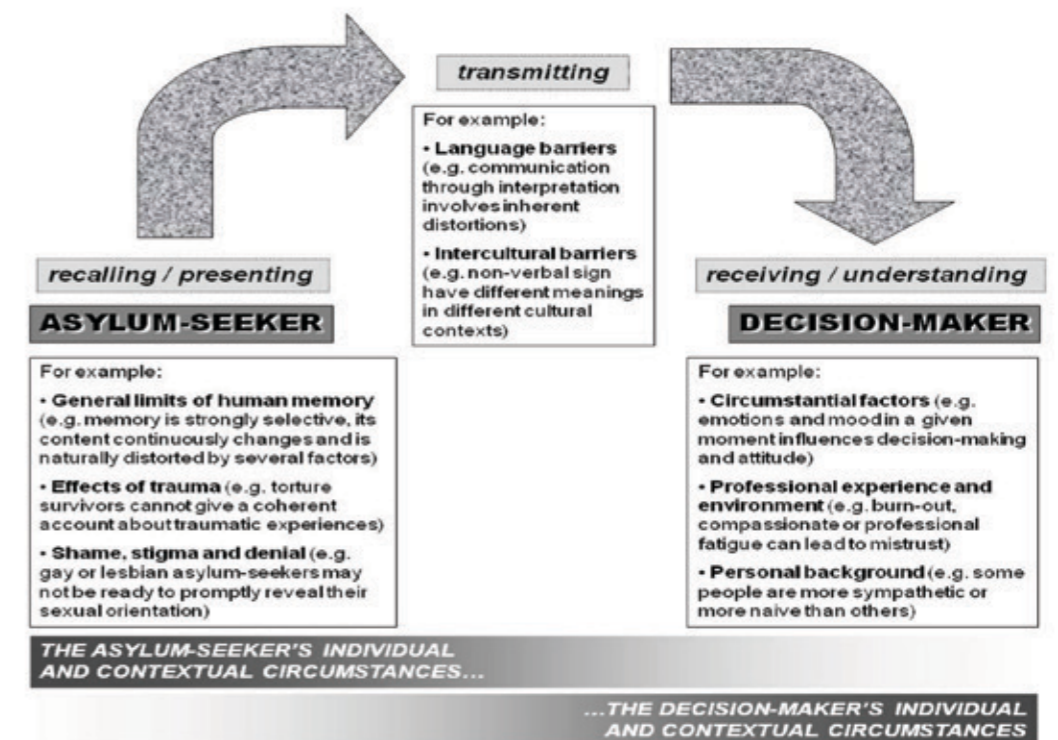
transmitting

For example:

• **Language barriers** (e.g. communication through interpretation involves inherent distortions)

• **Intercultural barriers** (e.g. non-verbal sign have different meanings in different cultural contexts)

recalling / presenting

ASYLUM-SEEKER

For example:

• **General limits of human memory** (e.g. memory is strongly selective, its content continuously changes and is naturally distorted by several factors)

• **Effects of trauma** (e.g. torture survivors cannot give a coherent account about traumatic experiences)

• **Shame, stigma and denial** (e.g. gay or lesbian asylum-seekers may not be ready to promptly reveal their sexual orientation)

receiving / understanding

DECISION-MAKER

For example:

• **Circumstantial factors** (e.g. emotions and mood in a given moment influences decision-making and attitude)

• **Professional experience and environment** (e.g. burn-out, compassionate or professional fatigue can lead to mistrust)

• **Personal background** (e.g. some people are more sympathetic or more naive than others)

THE ASYLUM-SEEKER'S INDIVIDUAL AND CONTEXTUAL CIRCUMSTANCES...

...THE DECISION-MAKER'S INDIVIDUAL AND CONTEXTUAL CIRCUMSTANCES